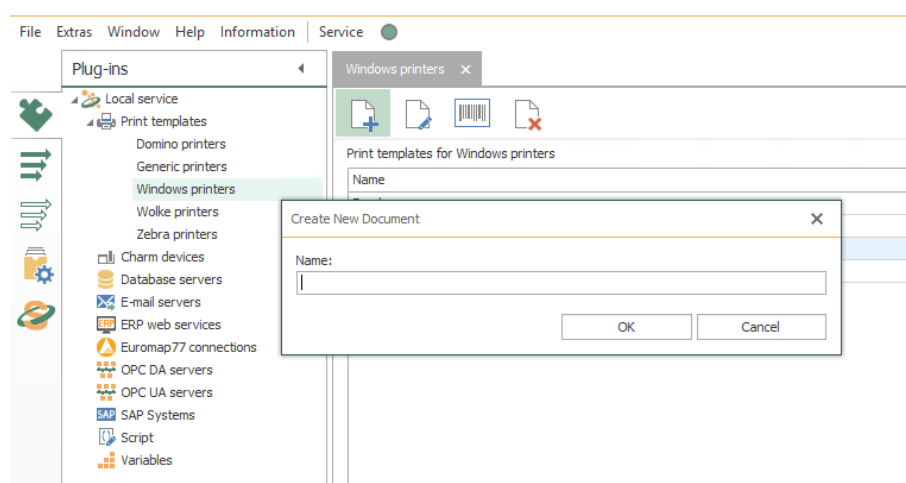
File Extras Window Help Information Service

Plug-ins

Local service
Print templates
Domino printers
Generic printers
Windows printers
Wolke printers
Zebra printers
Charm devices
Database servers
E-mail servers
ERP web services
Euromap77 connections
OPC DA servers
OPC UA servers
SAP Systems
Script
Variables

Windows printers ×

Print templates for Windows printers

Name

Create New Document ×

Name:

OK Cancel